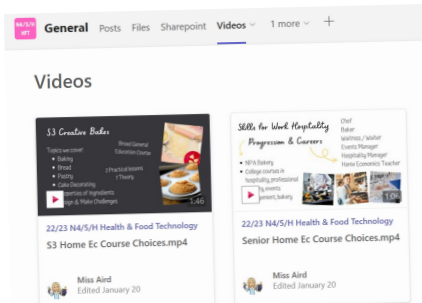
N4/5/H HFT

General Posts Files Sharepoint Videos 1 more +

Videos

S3 Creative Bakes

Broad General Education Course

Topics we cover:
• Baking
• Bread
• Pastry
• Cake Decorating
• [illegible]perties of Ingredients
• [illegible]sign & Make Challenges

1 Practical lessons
1 Theory

1:46

22/23 N4/5/H Health & Food Technology

S3 Home Ec Course Choices.mp4

Miss Aird
Edited January 20

Skills for Work Hospitality
Progression & Careers

Chef
Baker
Waitress / Waiter
Events Manager
Hospitality Manager
Home Economics Teacher

• NPA Bakery
• College courses in hospitality, professional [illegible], events management, bakery

1:5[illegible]

22/23 N4/5/H Health & Food Technology

Senior Home Ec Course Choices.mp4

Miss Aird
Edited January 20